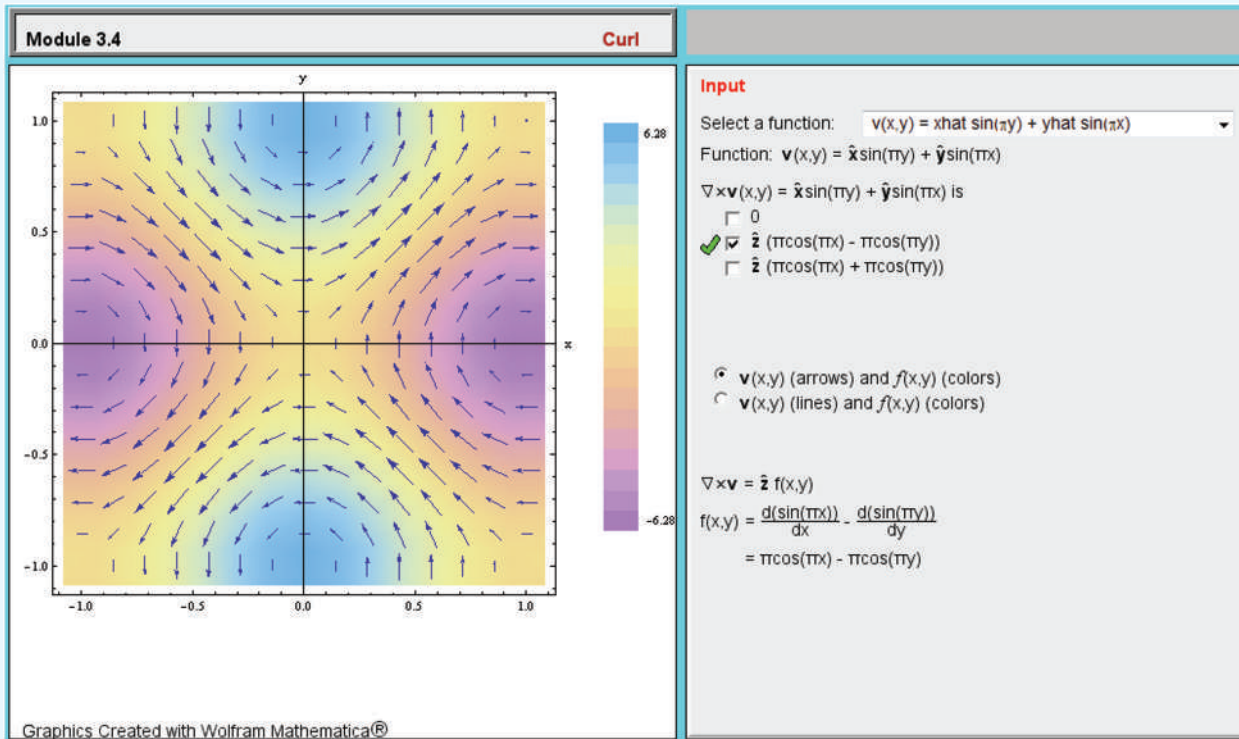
Module 3.4 Curl

y

1.0
0.5
0.0
-0.5
-1.0

x

-1.0 -0.5 0.0 0.5 1.0

6.28

-6.28

Graphics Created with Wolfram Mathematica®

Input

Select a function: v(x,y) = xhat sin(πy) + yhat sin(πx)

Function: $\mathbf{v}(x,y) = \hat{\mathbf{x}}\sin(\pi y) + \hat{\mathbf{y}}\sin(\pi x)$

$\nabla\times\mathbf{v}(x,y) = \hat{\mathbf{x}}\sin(\pi y) + \hat{\mathbf{y}}\sin(\pi x)$ is

0

$\hat{\mathbf{z}}$ $(\pi\cos(\pi x) - \pi\cos(\pi y))$

$\hat{\mathbf{z}}$ $(\pi\cos(\pi x) + \pi\cos(\pi y))$

v(x,y) (arrows) and f(x,y) (colors)

v(x,y) (lines) and f(x,y) (colors)

$\nabla\times\mathbf{v} = \hat{\mathbf{z}}\ f(x,y)$

$f(x,y) = \frac{d(\sin(\pi x))}{dx} - \frac{d(\sin(\pi y))}{dy}$

$= \pi\cos(\pi x) - \pi\cos(\pi y)$